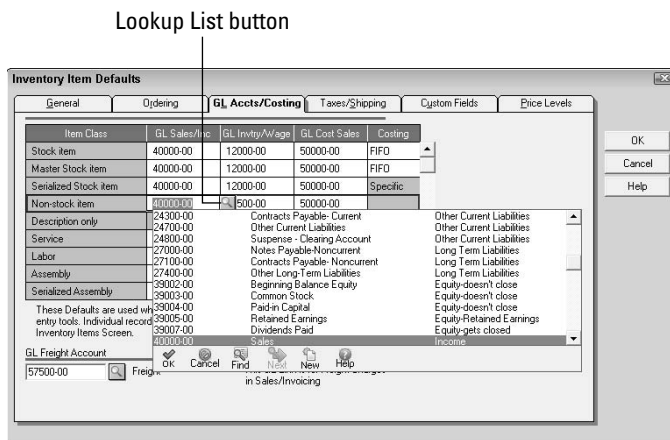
Lookup List button

Inventory Item Defaults

General | Ordering | GL Accts/Costing | Taxes/Shipping | Custom Fields | Price Levels

| Item Class | GL Sales/Inc | GL Invtry/Wage | GL Cost Sales | Costing |
|---|---|---|---|---|
| Stock item | 40000-00 | 12000-00 | 50000-00 | FIFO |
| Master Stock item | 40000-00 | 12000-00 | 50000-00 | FIFO |
| Serialized Stock item | 40000-00 | 12000-00 | 50000-00 | Specific |
| Non-stock item | 40000-00 | 500-00 | 50000-00 | |
| Description only | | | | |
| Service | | | | |
| Labor | | | | |
| Assembly | | | | |
| Serialized Assembly | | | | |

| | | |
|---|---|---|
| 24300-00 | Contracts Payable- Current | Other Current Liabilities |
| 24700-00 | Other Current Liabilities | Other Current Liabilities |
| 24800-00 | Suspense - Clearing Account | Other Current Liabilities |
| 27000-00 | Notes Payable-Noncurrent | Long Term Liabilities |
| 27100-00 | Contracts Payable- Noncurrent | Long Term Liabilities |
| 27400-00 | Other Long-Term Liabilities | Long Term Liabilities |
| 39002-00 | Beginning Balance Equity | Equity-doesn't close |
| 39003-00 | Common Stock | Equity-doesn't close |
| 39004-00 | Paid-in Capital | Equity-doesn't close |
| 39005-00 | Retained Earnings | Equity-Retained Earnings |
| 39007-00 | Dividends Paid | Equity-gets closed |
| 40000-00 | Sales | Income |

OK Cancel Find Next New Help

These Defaults are used wh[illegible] entry tools. Individual record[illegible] Inventory Items Screen.

GL Freight Account
57500-00 Freigh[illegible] in Sales/Invoicing

OK
Cancel
Help